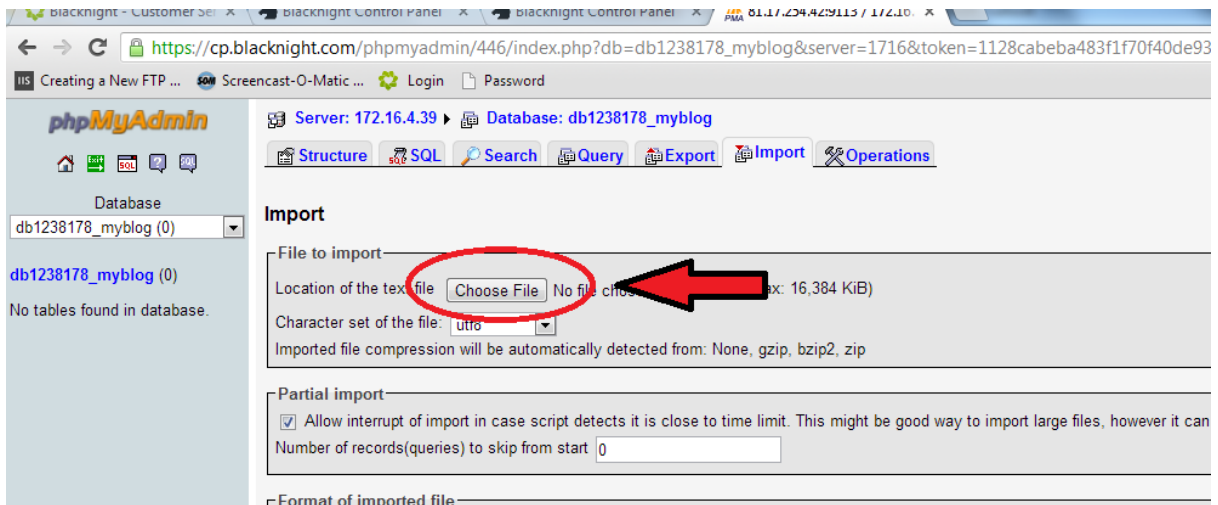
Blacknight - Customer Se ×
Blacknight Control Panel ×
Blacknight Control Panel ×
81.17.254.42:9113 / 172.16. ×

https://cp.blacknight.com/phpmyadmin/446/index.php?db=db1238178_myblog&server=1716&token=1128cabeba483f1f70f40de93

Creating a New FTP ...
Screencast-O-Matic ...
Login
Password

phpMyAdmin

Database
db1238178_myblog (0)

db1238178_myblog (0)

No tables found in database.

Server: 172.16.4.39 ▸ Database: db1238178_myblog

Structure | SQL | Search | Query | Export | Import | Operations

Import

File to import

Location of the tex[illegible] file Choose File No file cho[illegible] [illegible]x: 16,384 KiB)

Character set of the file: utf8

Imported file compression will be automatically detected from: None, gzip, bzip2, zip

Partial import

Allow interrupt of import in case script detects it is close to time limit. This might be good way to import large files, however it can

Number of records(queries) to skip from start 0

Format of imported file